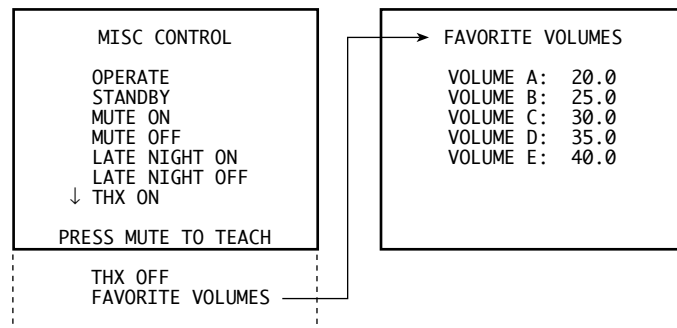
MISC CONTROL

OPERATE
STANDBY
MUTE ON
MUTE OFF
LATE NIGHT ON
LATE NIGHT OFF
↓ THX ON

PRESS MUTE TO TEACH

THX OFF
FAVORITE VOLUMES

FAVORITE VOLUMES

VOLUME A: 20.0
VOLUME B: 25.0
VOLUME C: 30.0
VOLUME D: 35.0
VOLUME E: 40.0